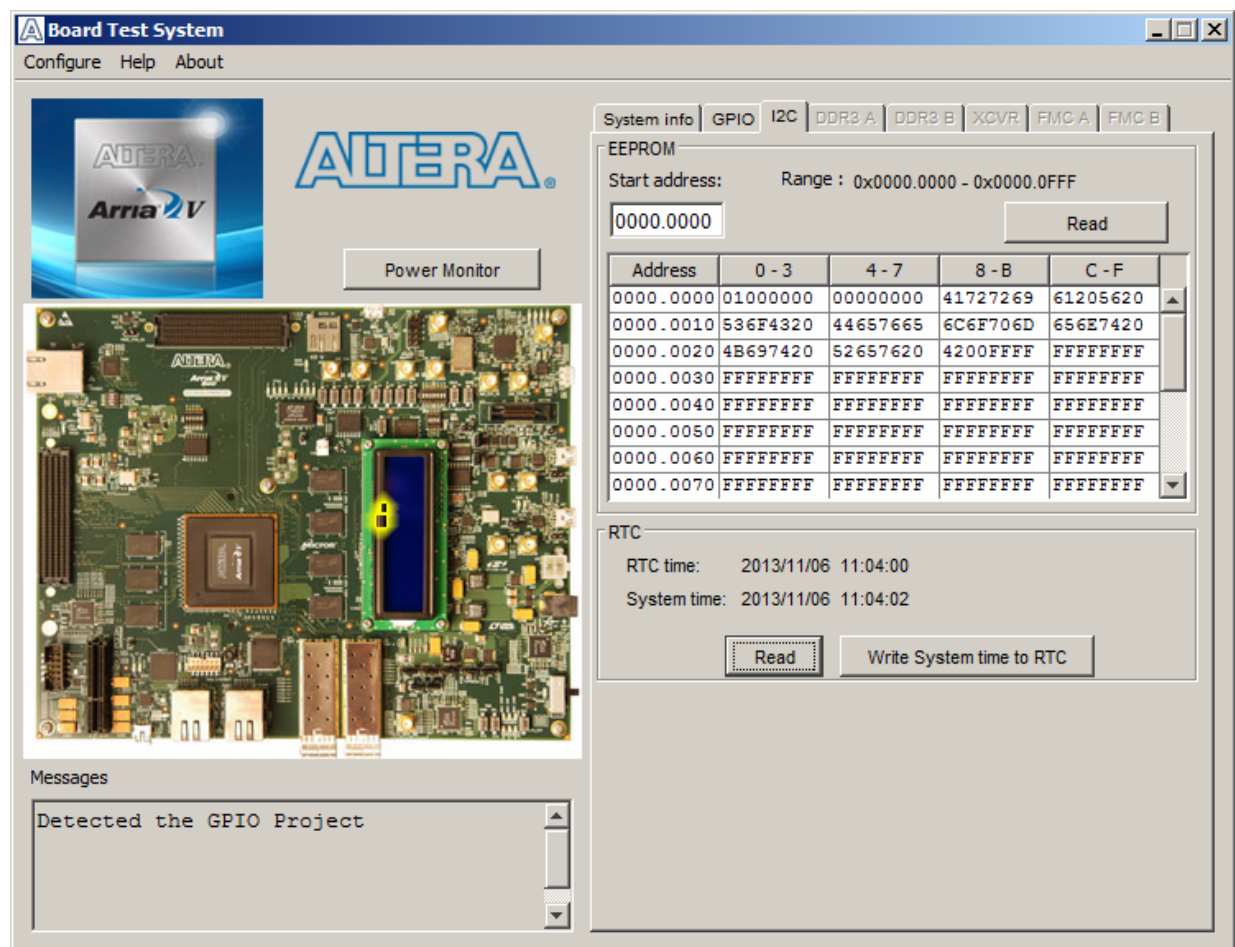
Board Test System

Configure Help About

ALTERA Arria V

ALTERA

Power Monitor

System info | GPIO | I2C | DDR3 A | DDR3 B | XCVR | FMC A | FMC B

EEPROM

Start address: Range : 0x0000.0000 - 0x0000.0FFF

0000.0000

Read

| Address | 0 - 3 | 4 - 7 | 8 - B | C - F |
|---|---|---|---|---|
| 0000.0000 | 01000000 | 00000000 | 41727269 | 61205620 |
| 0000.0010 | 536F4320 | 44657665 | 6C6F706D | 656E7420 |
| 0000.0020 | 4B697420 | 52657620 | 4200FFFF | FFFFFFFF |
| 0000.0030 | FFFFFFFF | FFFFFFFF | FFFFFFFF | FFFFFFFF |
| 0000.0040 | FFFFFFFF | FFFFFFFF | FFFFFFFF | FFFFFFFF |
| 0000.0050 | FFFFFFFF | FFFFFFFF | FFFFFFFF | FFFFFFFF |
| 0000.0060 | FFFFFFFF | FFFFFFFF | FFFFFFFF | FFFFFFFF |
| 0000.0070 | FFFFFFFF | FFFFFFFF | FFFFFFFF | FFFFFFFF |

RTC

RTC time: 2013/11/06 11:04:00

System time: 2013/11/06 11:04:02

Read

Write System time to RTC

Messages

Detected the GPIO Project